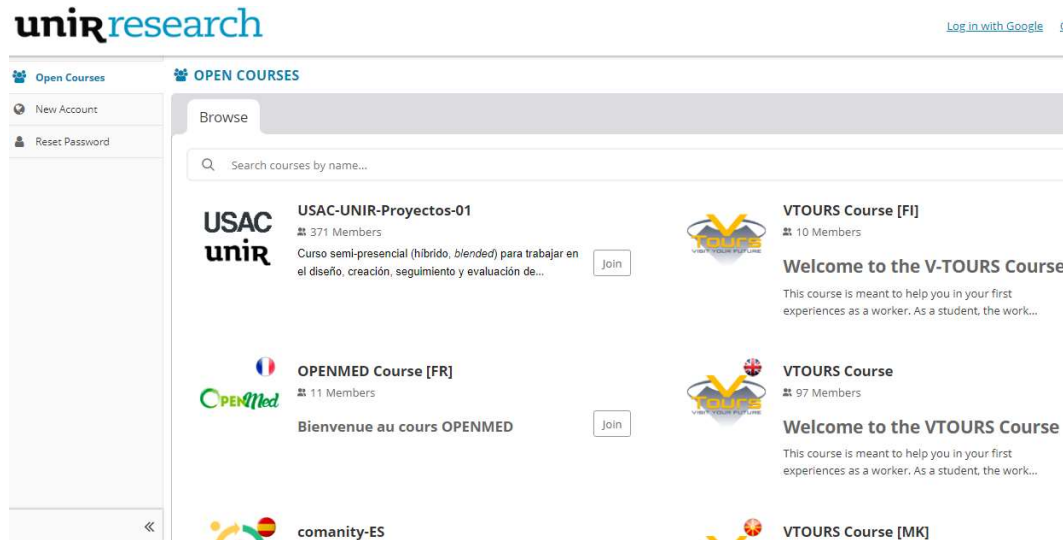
unir research

Log in with Google

Open Courses
New Account
Reset Password

«

OPEN COURSES

Browse

Search courses by name...

USAC unir

USAC-UNIR-Proyectos-01
371 Members
Curso semi-presencial (híbrido, *blended*) para trabajar en el diseño, creación, seguimiento y evaluación de...
Join

V Tours VISIT YOUR FUTURE

VTOURS Course [FI]
10 Members
Welcome to the V-TOURS Course
This course is meant to help you in your first experiences as a worker. As a student, the work...

OpenMed

OPENMED Course [FR]
11 Members
Bienvenue au cours OPENMED
Join

V Tours VISIT YOUR FUTURE

VTOURS Course
97 Members
Welcome to the VTOURS Course
This course is meant to help you in your first experiences as a worker. As a student, the work...

comanity-ES

VTOURS Course [MK]